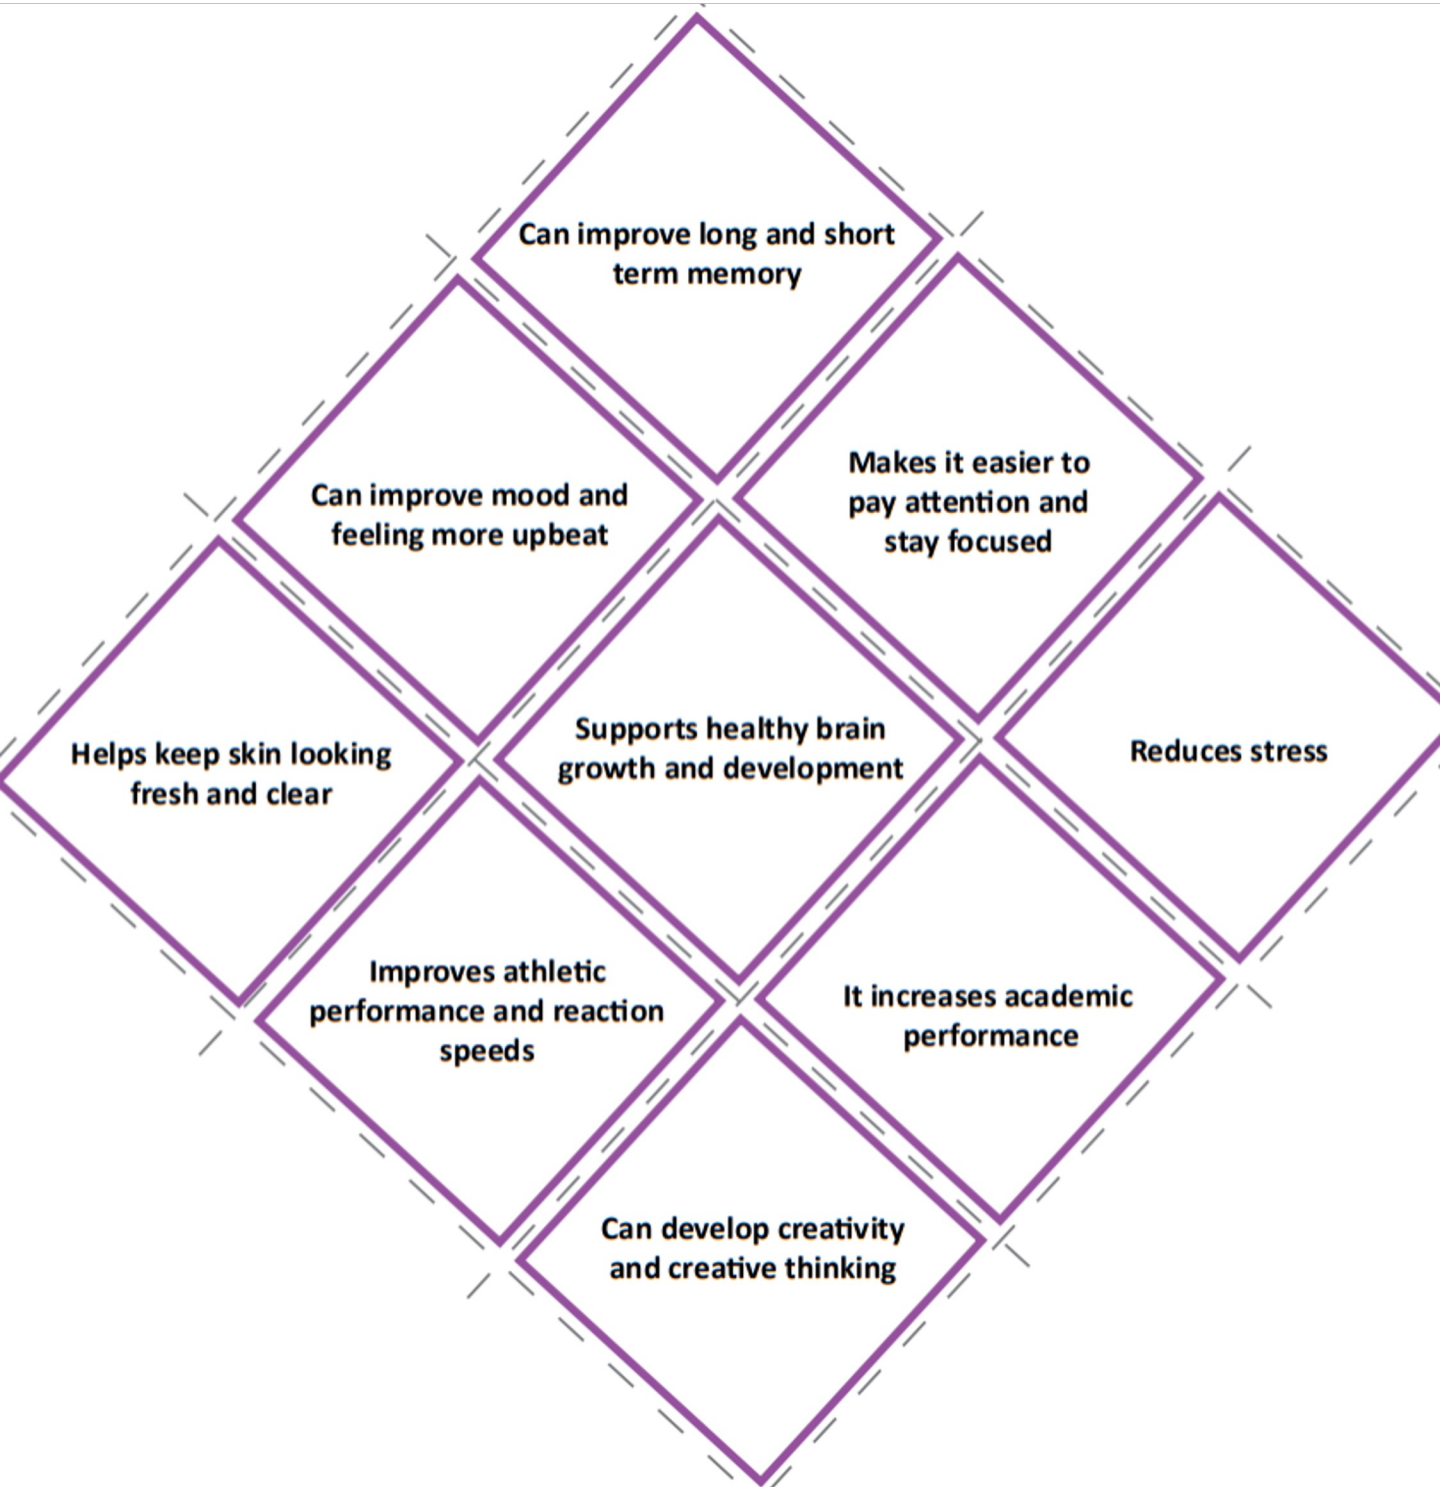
Can improve long and short term memory

Can improve mood and feeling more upbeat

Makes it easier to pay attention and stay focused

Helps keep skin looking fresh and clear

Supports healthy brain growth and development

Reduces stress

Improves athletic performance and reaction speeds

It increases academic performance

Can develop creativity and creative thinking